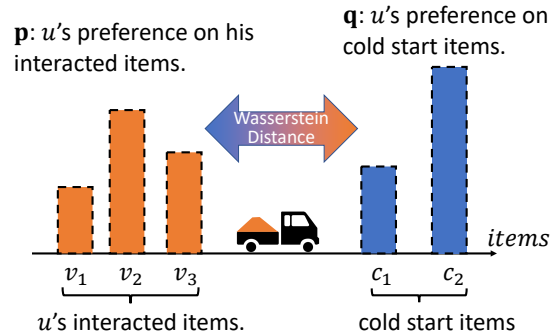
$\mathbf{p}$: $u$'s preference on his interacted items.

$\mathbf{q}$: $u$'s preference on cold start items.

Wasserstein Distance

$items$

$v_1$ $v_2$ $v_3$

$c_1$ $c_2$

$u$'s interacted items.

cold start items